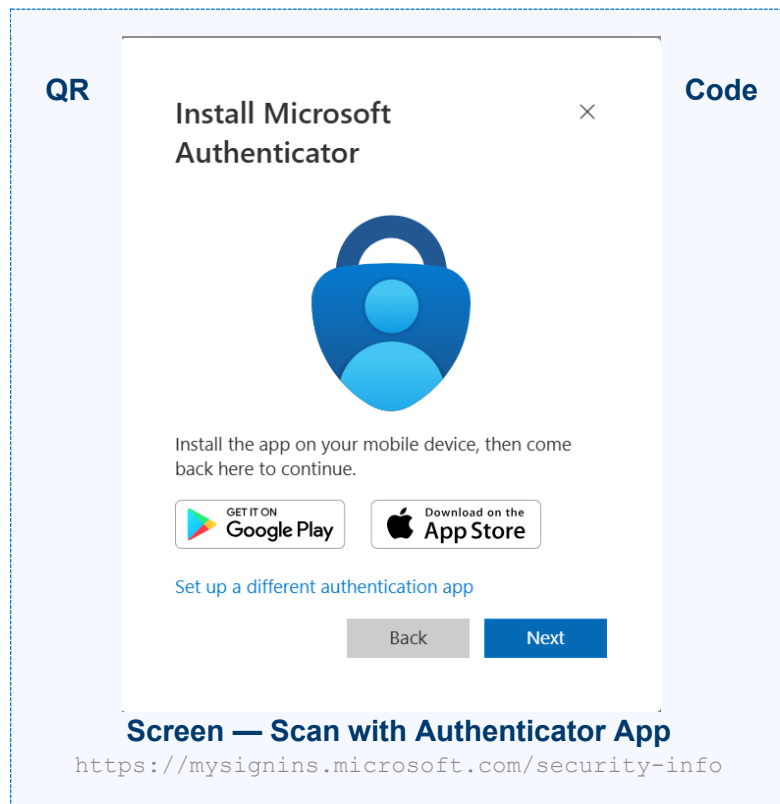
QR

Install Microsoft Authenticator

×

Install the app on your mobile device, then come back here to continue.

GET IT ON Google Play

Download on the App Store

Set up a different authentication app

Back

Next

Code

Screen — Scan with Authenticator App

https://mysignins.microsoft.com/security-info